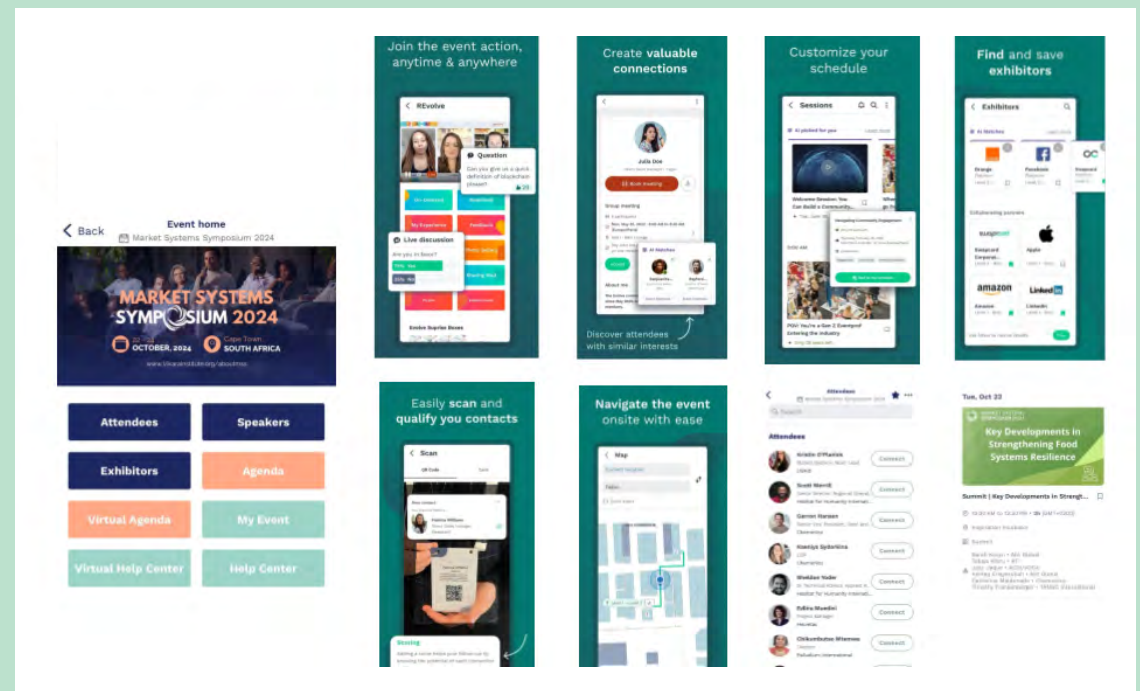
< Back

Event home

Market Systems Symposium 2024

MARKET SYSTEMS SYMPOSIUM 2024

OCTOBER, 2024

Cape Town SOUTH AFRICA

Attendees

Speakers

Exhibitors

Agenda

Virtual Agenda

My Event

Virtual Help Center

Help Center

Join the event action, anytime & anywhere

REvolve

Question

Can you give us a quick definition of blockchain please?

Live discussion

Create valuable connections

Julia Doe

Book meeting

Group meeting

AI Matches

Discover attendees with similar interests

Customize your schedule

Sessions

Find and save exhibitors

Exhibitors

AI Matches

Orange

Facebook

Collaborating partners

Apple

amazon

LinkedIn

Easily scan and qualify you contacts

Scan

Scoring

Navigate the event onsite with ease

Map

Attendees

Market Systems Symposium 2024

Search

Attendees

Connect

Connect

Connect

Connect

Connect

Connect

Connect

Tue, Oct 22

Key Developments in Strengthening Food Systems Resilience

Summit | Key Developments in Strength...